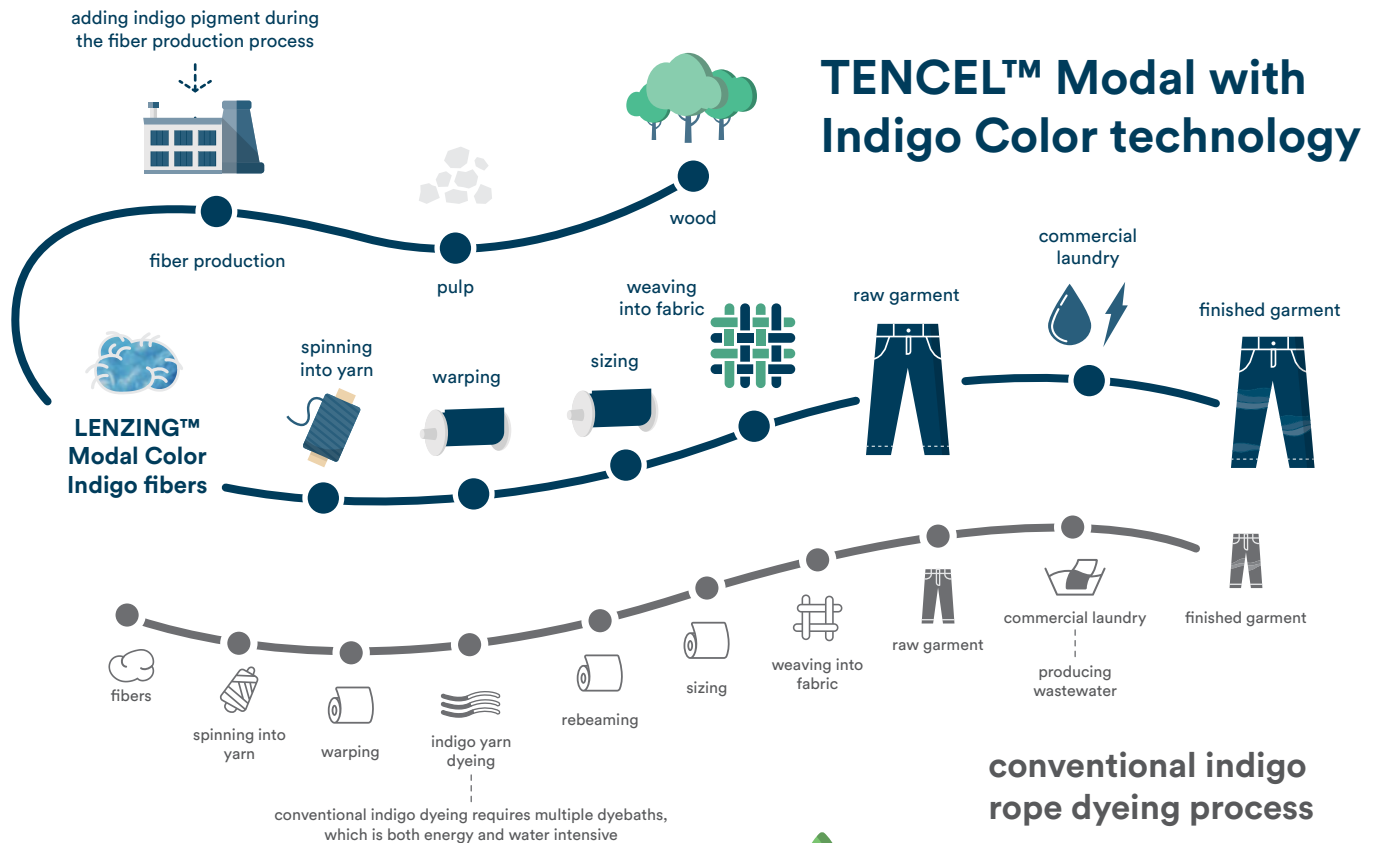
adding indigo pigment during the fiber production process

TENCEL™ Modal with Indigo Color technology

wood

fiber production

pulp

commercial laundry

weaving into fabric

raw garment

finished garment

spinning into yarn

warping

sizing

LENZING™ Modal Color Indigo fibers

fibers

spinning into yarn

warping

indigo yarn dyeing

rebeaming

sizing

weaving into fabric

raw garment

commercial laundry

producing wastewater

finished garment

conventional indigo dyeing requires multiple dyebaths, which is both energy and water intensive

conventional indigo rope dyeing process